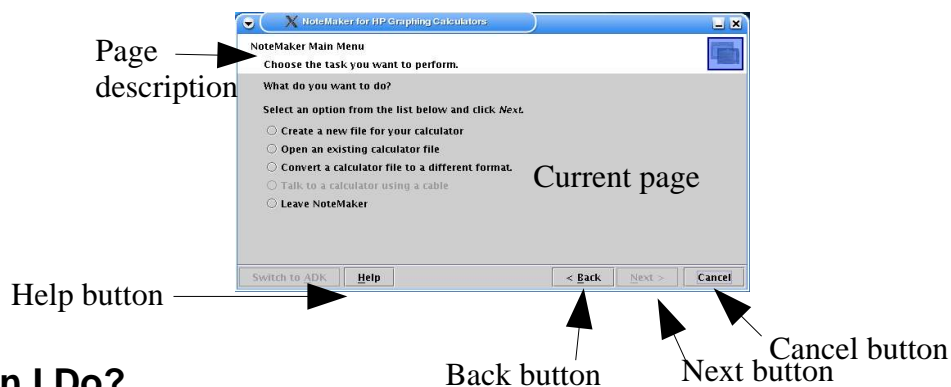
NoteMaker for HP Graphing Calculators

Page description

NoteMaker Main Menu

Choose the task you want to perform.

What do you want to do?

Select an option from the list below and click *Next*.

Create a new file for your calculator

Open an existing calculator file

Convert a calculator file to a different format.

Talk to a calculator using a cable

Leave NoteMaker

Current page

Switch to ADK

Help

< Back

Next >

Cancel

Help button

Back button

Next button

Cancel button

n I Do?